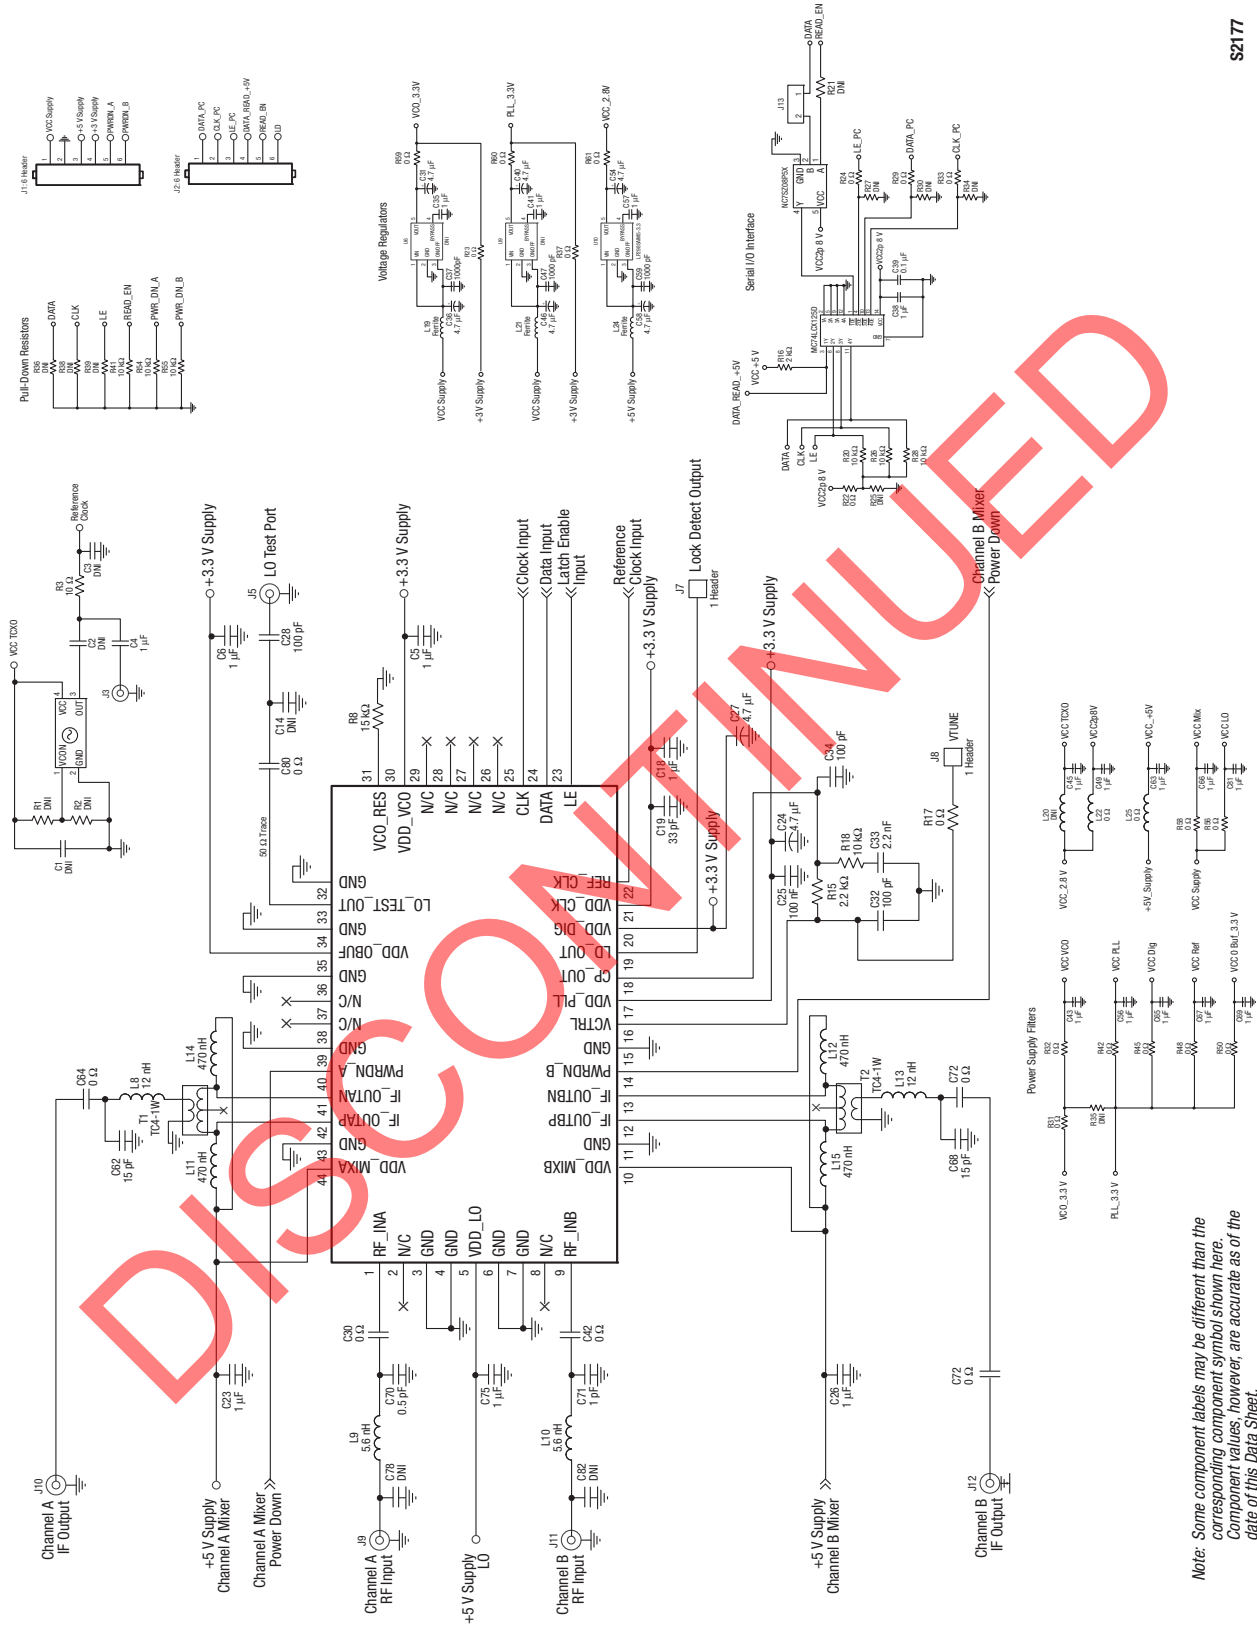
S2177

DISCONTINUED

Note: Some component labels may be different than the corresponding component symbol shown here. Component values, however, are accurate as of the date of this Data Sheet.

VCC TCXO
R1 DNI
R2 DNI
C1 DNI
VCON
GND
VCC
OUT
C2 DNI
C4 1 µF
C3 DNI
R3 10 Ω
Reference Clock
J3

+3.3 V Supply
C6 1 µF
J5 LO Test Port
C28 100 pF
C14 DNI
C80 0 Ω
50 Ω Trace

+3.3 V Supply
C5 1 µF
R8 15 kΩ

Clock Input
Data Input
Latch Enable Input
Reference Clock Input
+3.3 V Supply
J7 1 Header Lock Detect Output
C18 1 µF
C19 33 pF
C27 4.7 µF
+3.3 V Supply
+3.3 V Supply
C34 100 pF
C24 4.7 µF
C25 100 nF
R18 10 kΩ
C33 2.2 nF
R15 2.2 kΩ
C32 100 pF
R17 0 Ω
J8 1 Header VTUNE
Channel B Mixer Power Down

31 VCO_RES
30 VDD_VCO
29 N/C
28 N/C
27 N/C
26 N/C
25 CLK
24 DATA
23 LE
32 GND
33 LO_TEST_OUT
34 GND
35 VDD_OBUF
36 GND
37 N/C
38 N/C
39 GND
40 PWRDN_A
41 IF_OUTAN
42 IF_OUTAP
43 GND
44 VDD_MIXA
22 REF_CLK
21 VDD_CLK
20 VDD_DIG
19 LD_OUT
18 CP_OUT
17 VDD_PLL
16 VCTRL
15 GND
14 PWRDN_B
13 IF_OUTBN
12 IF_OUTBP
11 GND
10 VDD_MIXB
1 RF_INA
2 N/C
3 GND
4 GND
5 VDD_LO
6 GND
7 GND
8 N/C
9 RF_INB

C64 0 Ω
L8 12 nH
T1 TC4-1W
L14 470 nH
L11 470 nH
C62 15 pF
C23 1 µF
J10 Channel A IF Output
+5 V Supply Channel A Mixer
Channel A Mixer Power Down
C30 0 Ω
C70 0.5 pF
L9 5.6 nH
C78 DNI
J9 Channel A RF Input
C75 1 µF
+5 V Supply LO
C42 0 Ω
C71 1 pF
L10 5.6 nH
C82 DNI
J11 Channel B RF Input
L12 470 nH
T2 TC4-1W
L13 12 nH
C72 0 Ω
L15 470 nH
C68 15 pF
C26 1 µF
+5 V Supply Channel B Mixer
C72 0 Ω
J12 Channel B IF Output

J1:6 Header
VCC Supply
+5 V Supply
+3 V Supply
PWRDN_A
PWRDN_B
J2:6 Header
DATA_PC
CLK_PC
LE_PC
DATA_READ_+5V
READ_EN
LD

Pull-Down Resistors
R36 DNI DATA
R38 DNI CLK
R39 DNI LE
R41 10 kΩ READ_EN
R54 10 kΩ PWR_DN_A
R55 10 kΩ PWR_DN_B

Voltage Regulators
VCO_3.3V
R59 0 Ω
C31 4.7 µF
C35 1 µF
U6
R23 0 Ω
C37 1000pF
C36 4.7 µF
L19 Ferrite
VCC Supply
+3V Supply
PLL_3.3V
R60 0 Ω
C40 4.7 µF
C41 1 µF
U9
R57 0 Ω
C47 1000 pF
C46 4.7 µF
L21 Ferrite
VCC Supply
+3V Supply
VCC_2.8V
R61 0 Ω
C54 4.7 µF
C57 1 µF
U10
C59 1000 pF
C58 4.7 µF
L24 Ferrite
+5V Supply

Serial I/O Interface
J13
DATA
READ_EN
R21 DNI
NC7SZ08P5X
VCC2p 8 V
LE_PC
R24 0 Ω
R27 DNI
DATA_PC
R29 0 Ω
R30 DNI
CLK_PC
R33 0 Ω
R34 DNI
VCC2p 8 V
C39 0.1 µF
C38 1 µF
MC74LCX125D
DATA_READ_+5V
VCC_+5 V
R16 2 kΩ
DATA
CLK
LE
R20 10 kΩ
R26 10 kΩ
R28 10 kΩ
VCC2p 8 V
R22 0 Ω
R25 DNI

Power Supply Filters
VCO_3.3 V
R31 0 Ω
R32 0 Ω
VCC VCO
C43 1 µF
R35 DNI
PLL_3.3 V
R42 0 Ω
VCC PLL
C56 1 µF
R45 0 Ω
VCC Dig
C65 1 µF
R48 0 Ω
VCC Ref
C67 1 µF
R50 0 Ω
VCC 0 Buf_3.3 V
C69 1 µF
VCC_2.8 V
L20 DNI
VCC TCXO
C45 1 µF
L22 0 Ω
VCC2p8V
C49 1 µF
+5V Supply
L25 0 Ω
VCC_+5V
C63 1 µF
VCC Supply
R58 0 Ω
R56 0 Ω
VCC Mix
C66 1 µF
VCC LO
C61 1 µF